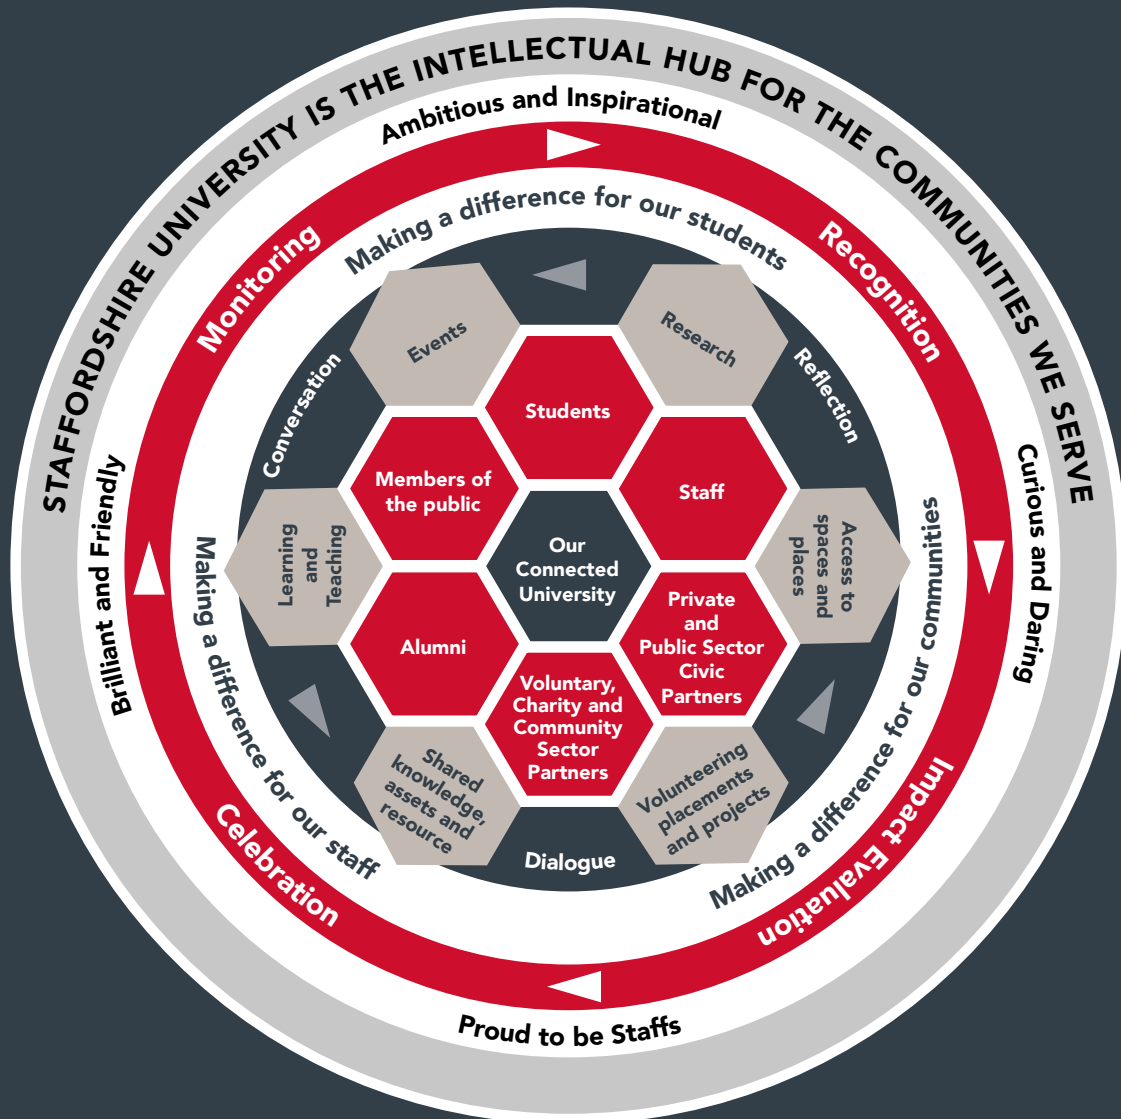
STAFFORDSHIRE UNIVERSITY IS THE INTELLECTUAL HUB FOR THE COMMUNITIES WE SERVE

Ambitious and Inspirational

Curious and Daring

Proud to be Staffs

Brilliant and Friendly

Monitoring

Recognition

Impact Evaluation

Celebration

Making a difference for our students

Making a difference for our communities

Making a difference for our staff

Conversation

Reflection

Dialogue

Events

Research

Access to spaces and places

Volunteering placements and projects

Shared knowledge, assets and resource

Learning and Teaching

Students

Staff

Private and Public Sector Civic Partners

Voluntary, Charity and Community Sector Partners

Alumni

Members of the public

Our Connected University